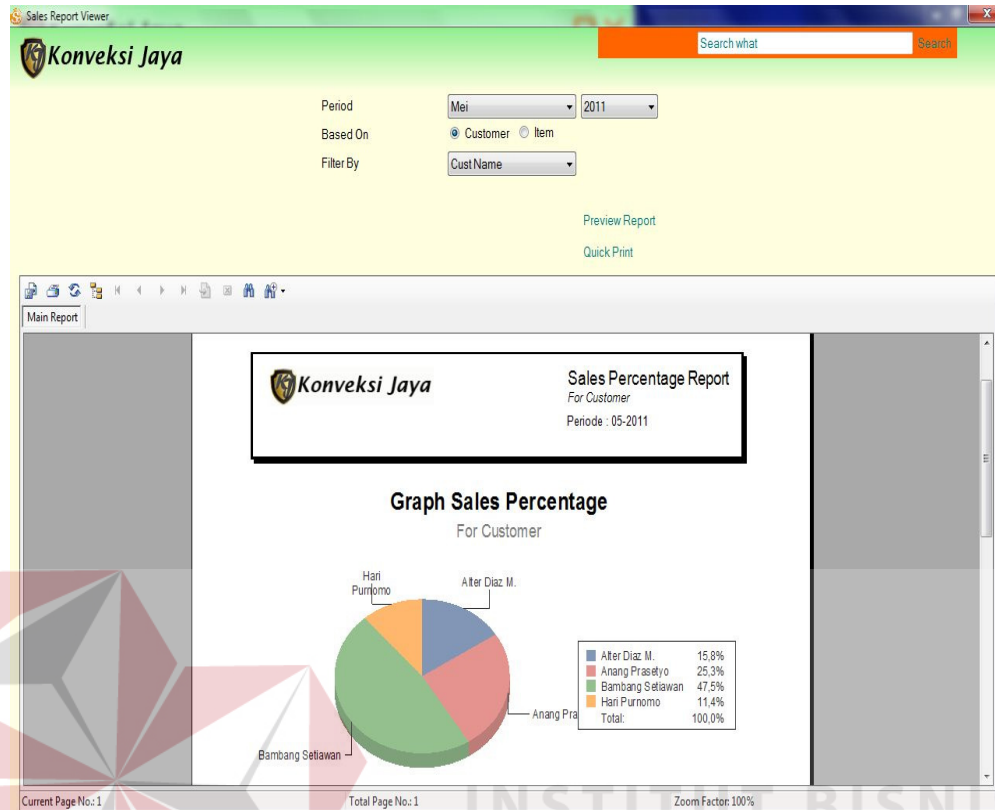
Sales Report Viewer

Konveksi Jaya

Search what
Search

Period
Mei
2011
Based On
Customer
Item
Filter By
Cust Name

Preview Report
Quick Print

Main Report

Konveksi Jaya

Sales Percentage Report
For Customer
Periode : 05-2011

Graph Sales Percentage
For Customer

Hari Purnomo
Alter Diaz M.
Anang Pra
Bambang Setiawan

| | |
|---|---|
| Alter Diaz M. | 15,8% |
| Anang Prasetyo | 25,3% |
| Bambang Setiawan | 47,5% |
| Hari Purnomo | 11,4% |
| Total: | 100,0% |

Current Page No.: 1
Total Page No.: 1
Zoom Factor: 100%

INSTITUT BISNI